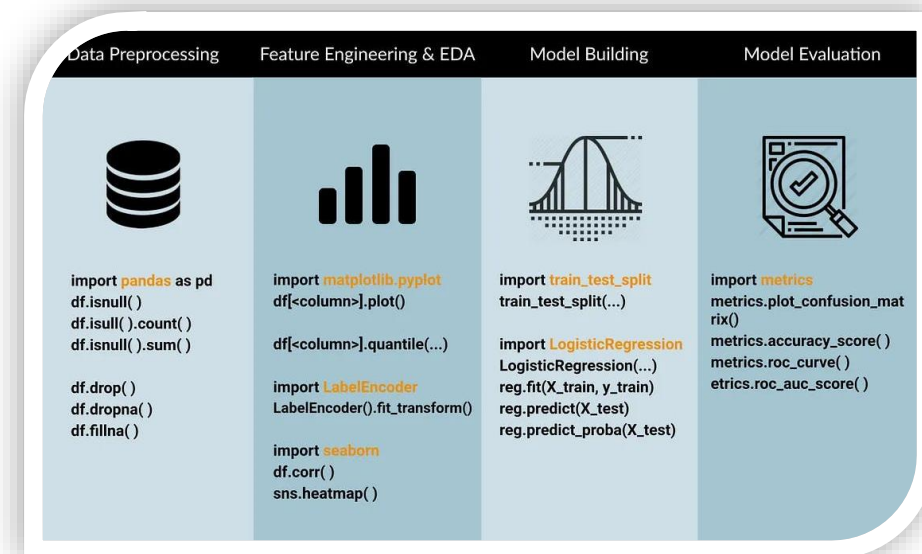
Data Preprocessing

import pandas as pd
df.isnull( )
df.isull( ).count( )
df.isnull( ).sum( )

df.drop( )
df.dropna( )
df.fillna( )

Feature Engineering & EDA

import matplotlib.pyplot
df[<column>].plot()

df[<column>].quantile(...)

import LabelEncoder
LabelEncoder().fit_transform()

import seaborn
df.corr( )
sns.heatmap( )

Model Building

import train_test_split
train_test_split(...)

import LogisticRegression
LogisticRegression(...)
reg.fit(X_train, y_train)
reg.predict(X_test)
reg.predict_proba(X_test)

Model Evaluation

import metrics
metrics.plot_confusion_matrix()
metrics.accuracy_score( )
metrics.roc_curve( )
etrics.roc_auc_score( )